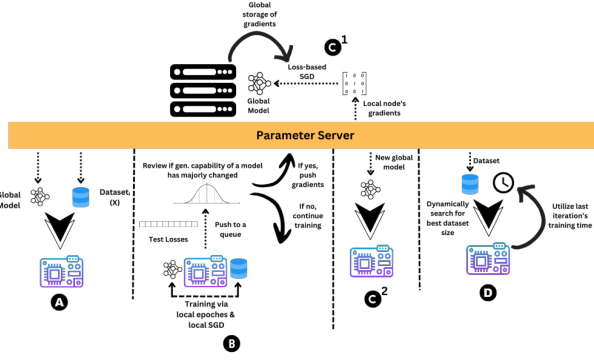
Global storage of gradients

C 1

Loss-based SGD

Global Model

Local node's gradients

Parameter Server

Global Model

Dataset, (X)

A

Review if gen. capability of a model has majorly changed

If yes, push gradients

If no, continue training

Test Losses

Push to a queue

Training via local epoches & local SGD

B

New global model

C 2

Dataset

Dynamically search for best dataset size

Utilize last iteration's training time

D